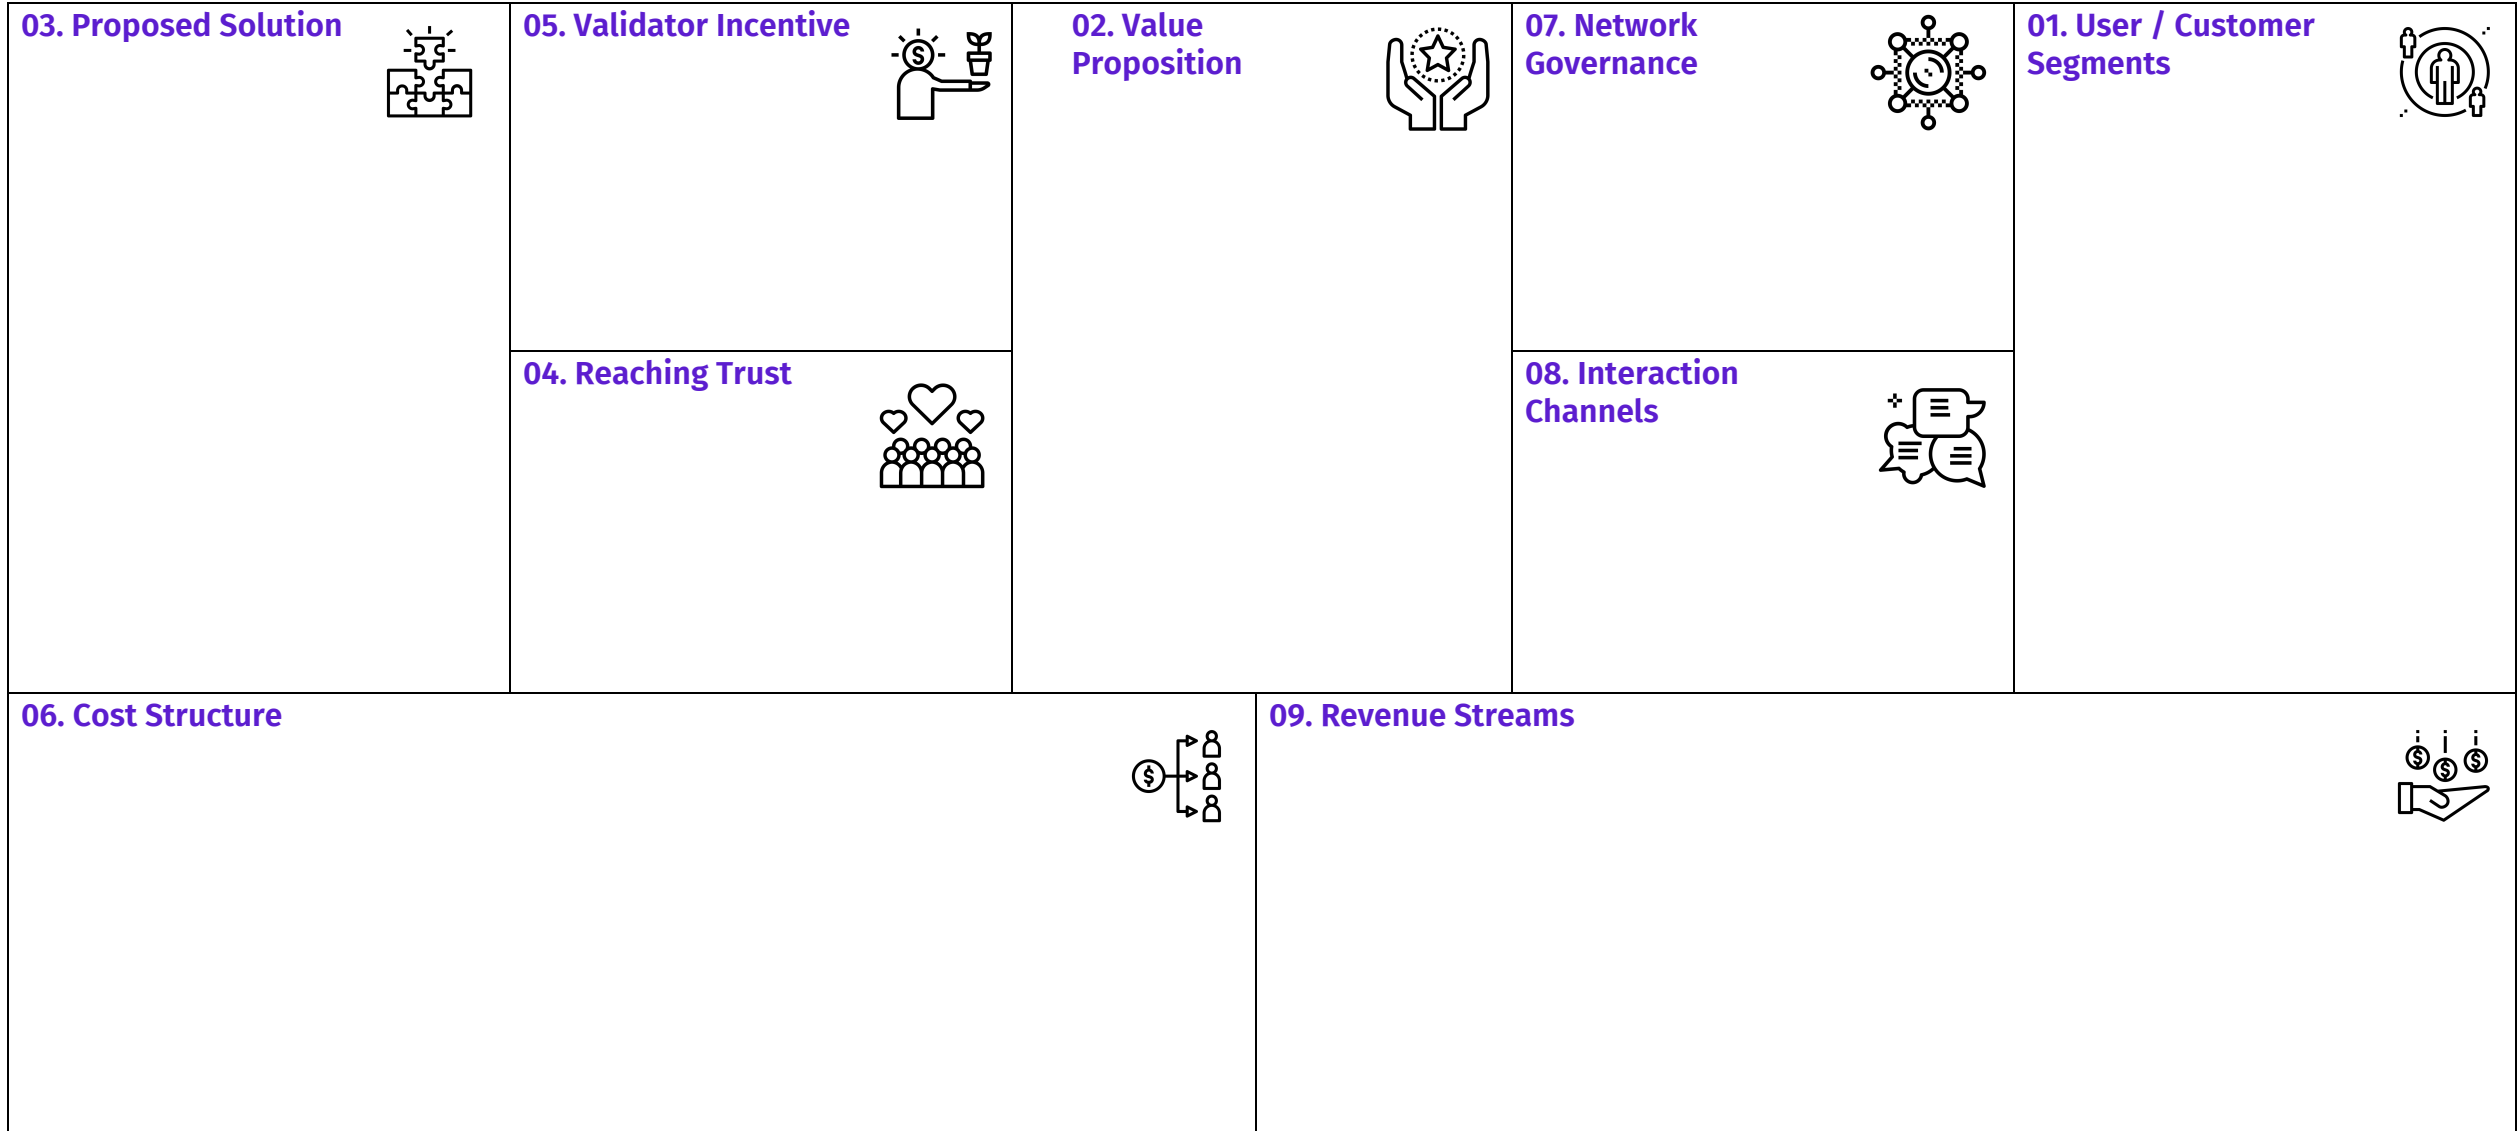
03. Proposed Solution

05. Validator Incentive

04. Reaching Trust

02. Value Proposition

07. Network Governance

08. Interaction Channels

01. User / Customer Segments

06. Cost Structure

09. Revenue Streams